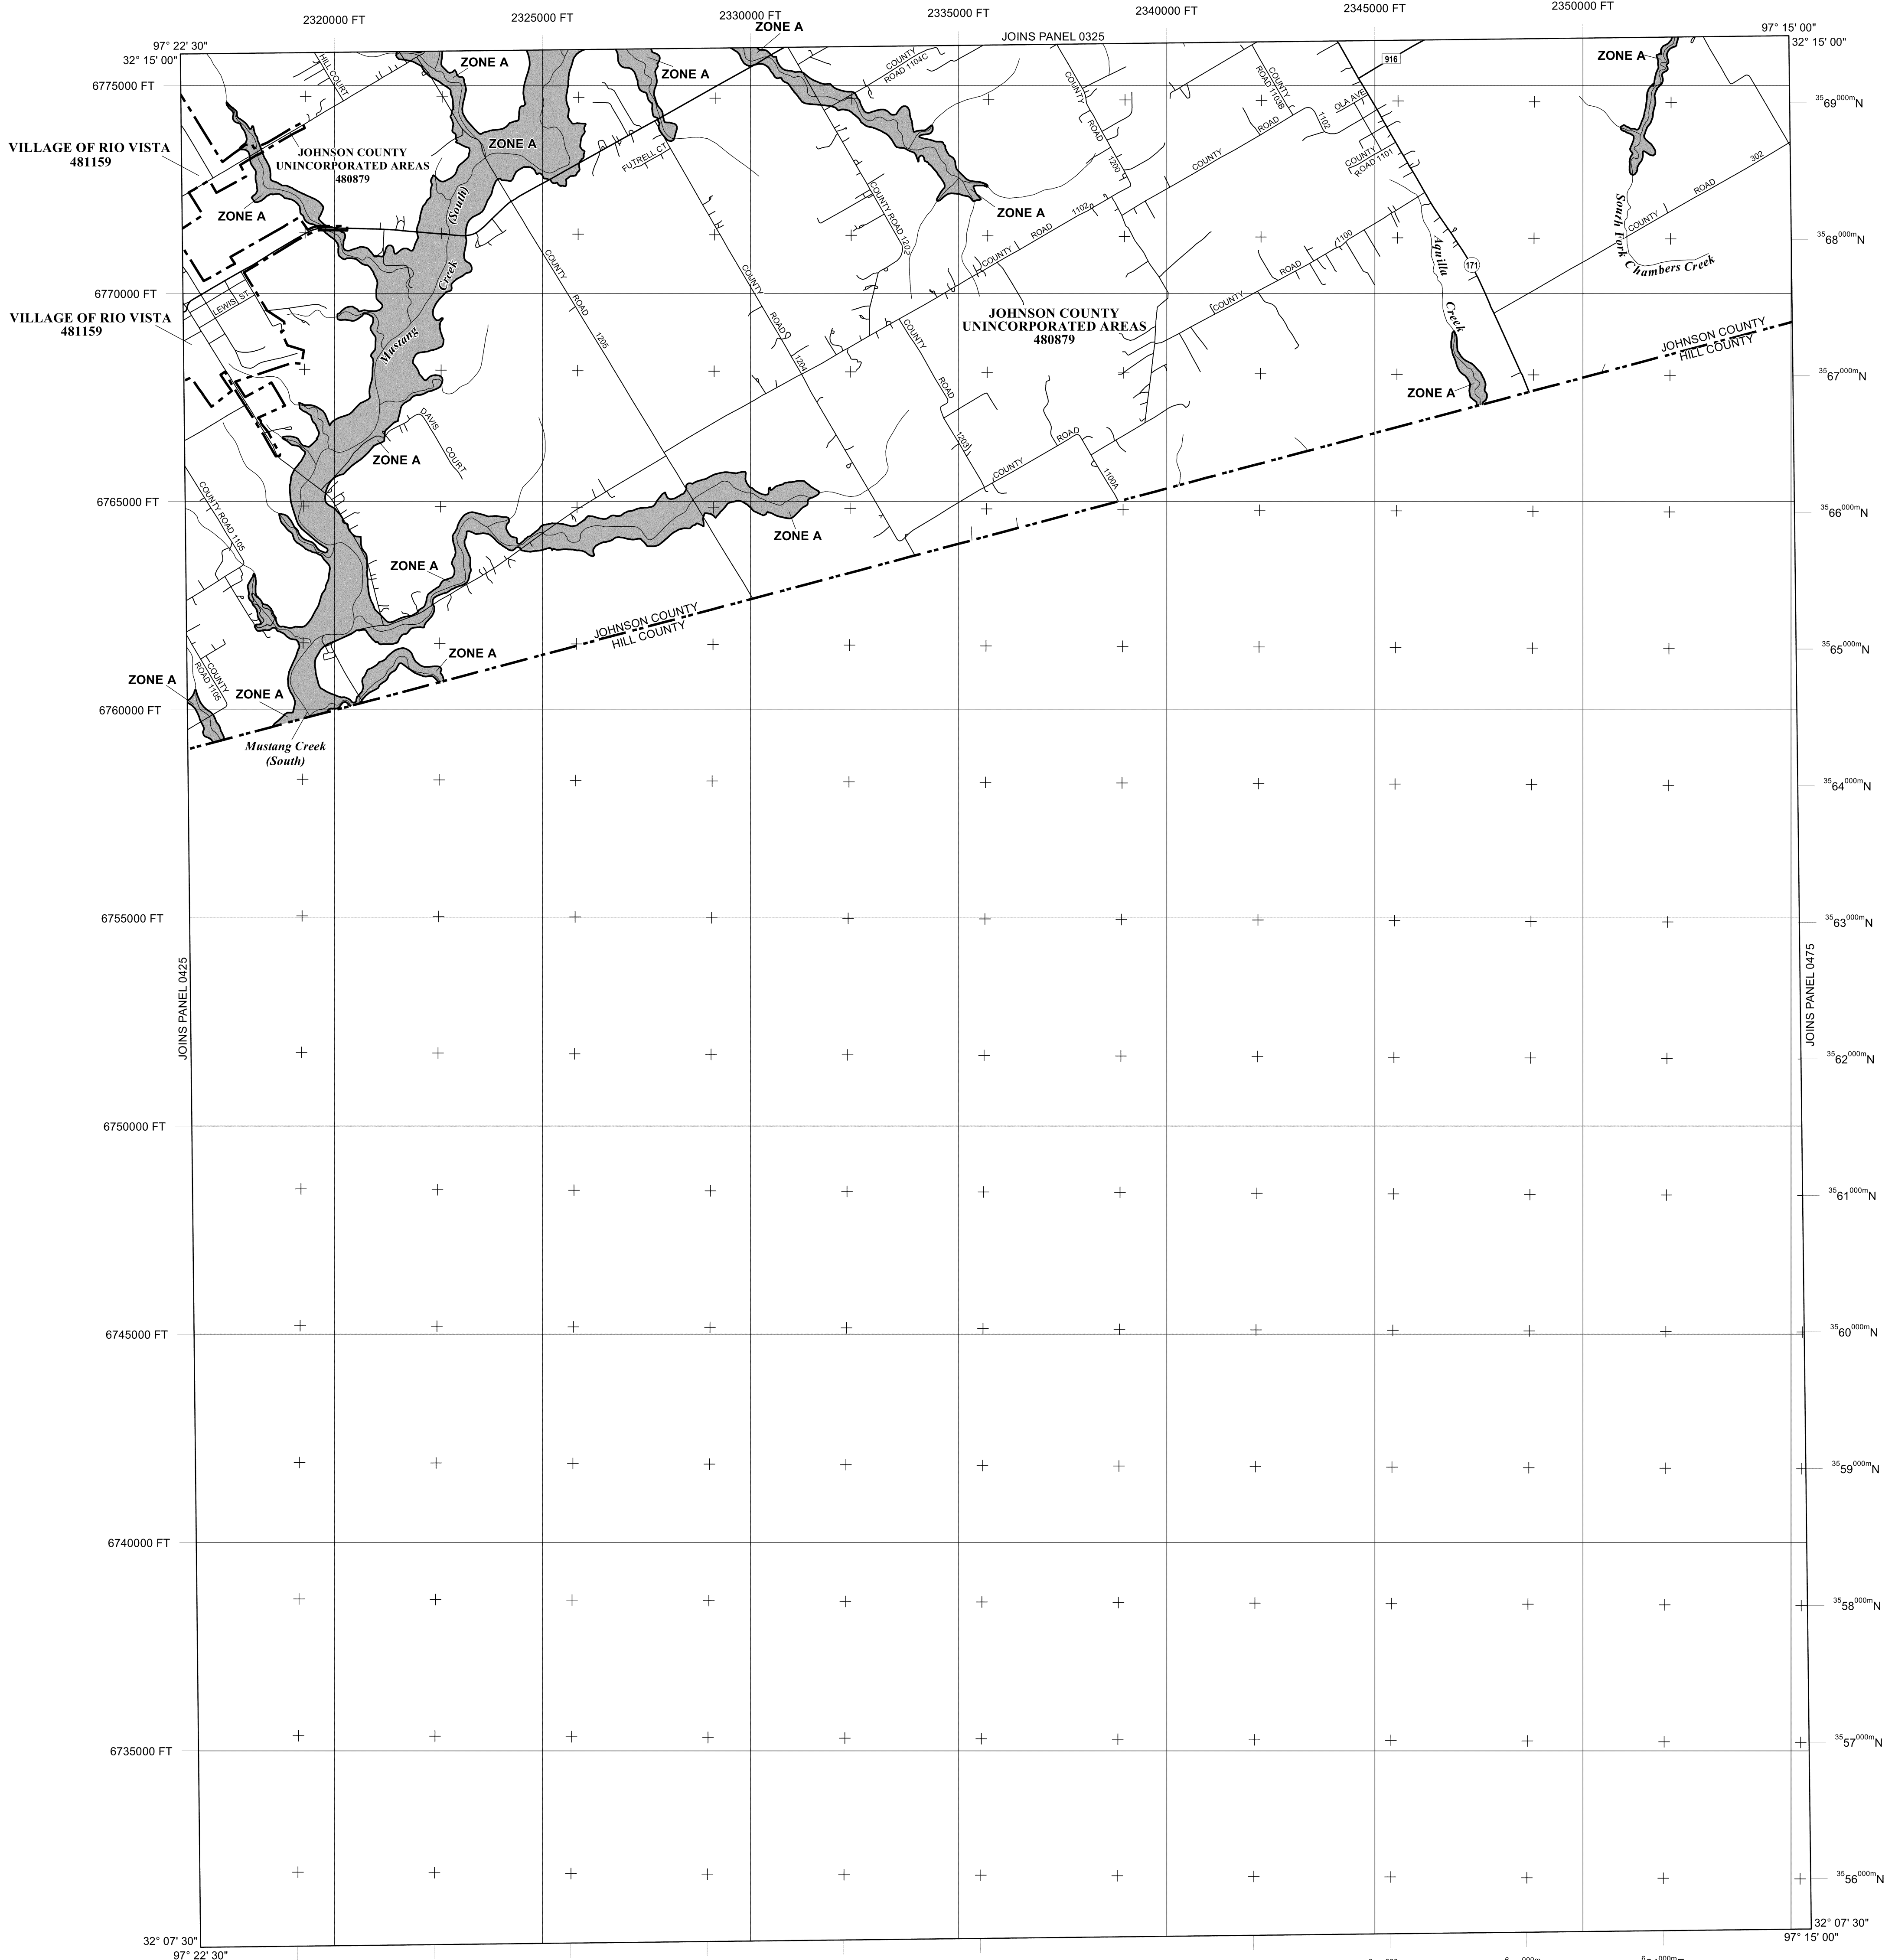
2320000 FT
2325000 FT
2330000 FT
2335000 FT
2340000 FT
2345000 FT
2350000 FT

97° 22' 30"
32° 15' 00"
97° 15' 00"
32° 15' 00"

JOINS PANEL 0325

ZONE A
ZONE A
ZONE A
ZONE A
ZONE A

6775000 FT
$^{35}69^{000m}$N

VILLAGE OF RIO VISTA
481159

JOHNSON COUNTY
UNINCORPORATED AREAS
480879

HILL COURT
COUNTY ROAD 1104C
COUNTY ROAD 1200
COUNTY ROAD 1103B
OLA AVE
1102
916
COUNTY ROAD 1101
FUTRELL CT
COUNTY ROAD 1202
COUNTY ROAD 1102
COUNTY 302
COUNTY ROAD 1100
171

Mustang Creek (South)
Aquilla Creek
South Fork Chambers Creek

ZONE A
ZONE A
ZONE A

$^{35}68^{000m}$N

6770000 FT

LEWIS ST

VILLAGE OF RIO VISTA
481159

COUNTY ROAD 1295
COUNTY ROAD 1204
COUNTY ROAD 1203

JOHNSON COUNTY
UNINCORPORATED AREAS
480879

JOHNSON COUNTY
HILL COUNTY

$^{35}67^{000m}$N

ZONE A
ZONE A

DAVIS COURT
COUNTY ROAD 1100A

6765000 FT
$^{35}66^{000m}$N

COUNTY ROAD 1105
ZONE A
ZONE A

JOHNSON COUNTY
HILL COUNTY

$^{35}65^{000m}$N

ZONE A
ZONE A
ZONE A
COUNTY ROAD 1105

6760000 FT

Mustang Creek
(South)

$^{35}64^{000m}$N

6755000 FT
$^{35}63^{000m}$N

JOINS PANEL 0425
JOINS PANEL 0475

$^{35}62^{000m}$N

6750000 FT
$^{35}61^{000m}$N

6745000 FT
$^{35}60^{000m}$N

$^{35}59^{000m}$N

6740000 FT
$^{35}58^{000m}$N

6735000 FT
$^{35}57^{000m}$N

$^{35}56^{000m}$N

32° 07' 30"
97° 22' 30"
32° 07' 30"
97° 15' 00"